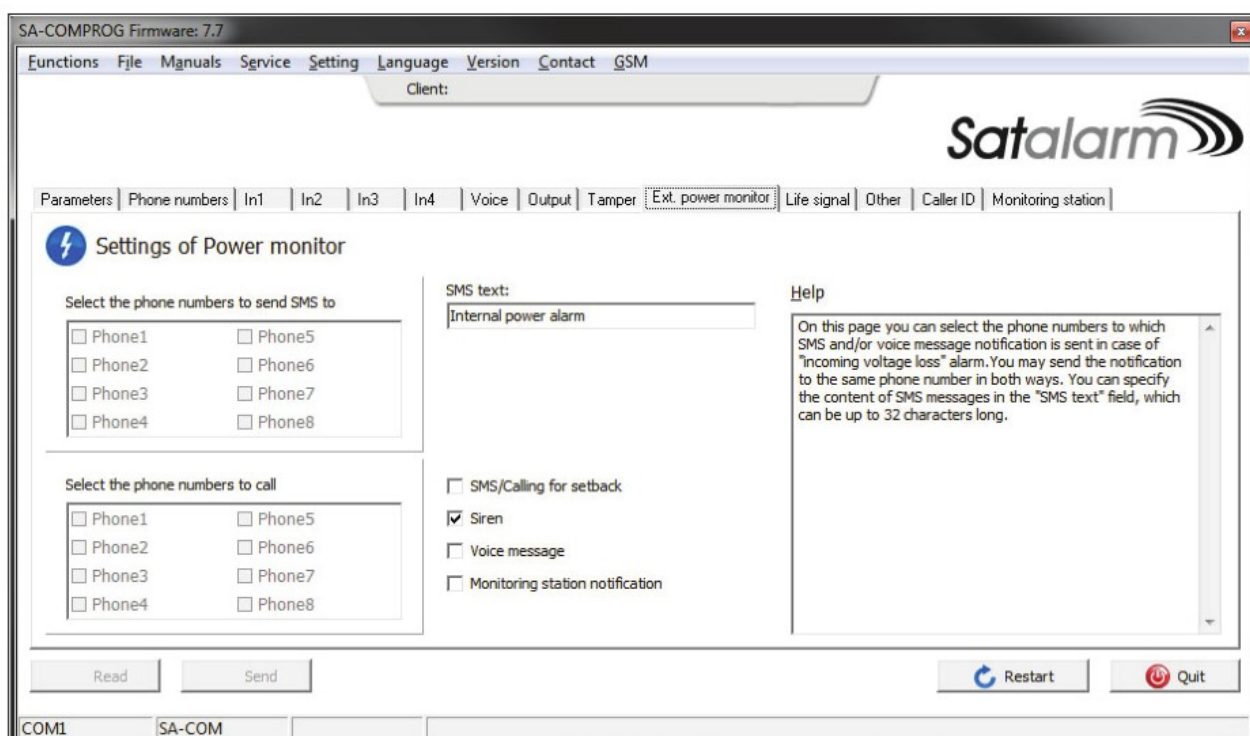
SA-COMPROG Firmware: 7.7

Functions File Manuals Service Setting Language Version Contact GSM

Client:

Satalarm

Parameters | Phone numbers | In1 | In2 | In3 | In4 | Voice | Output | Tamper | Ext. power monitor | Life signal | Other | Caller ID | Monitoring station

Settings of Power monitor

Select the phone numbers to send SMS to

Phone1 Phone5
Phone2 Phone6
Phone3 Phone7
Phone4 Phone8

SMS text:

Internal power alarm

Help

On this page you can select the phone numbers to which SMS and/or voice message notification is sent in case of "incoming voltage loss" alarm.You may send the notification to the same phone number in both ways. You can specify the content of SMS messages in the "SMS text" field, which can be up to 32 characters long.

Select the phone numbers to call

Phone1 Phone5
Phone2 Phone6
Phone3 Phone7
Phone4 Phone8

SMS/Calling for setback
Siren
Voice message
Monitoring station notification

Read
Send
Restart
Quit

COM1
SA-COM